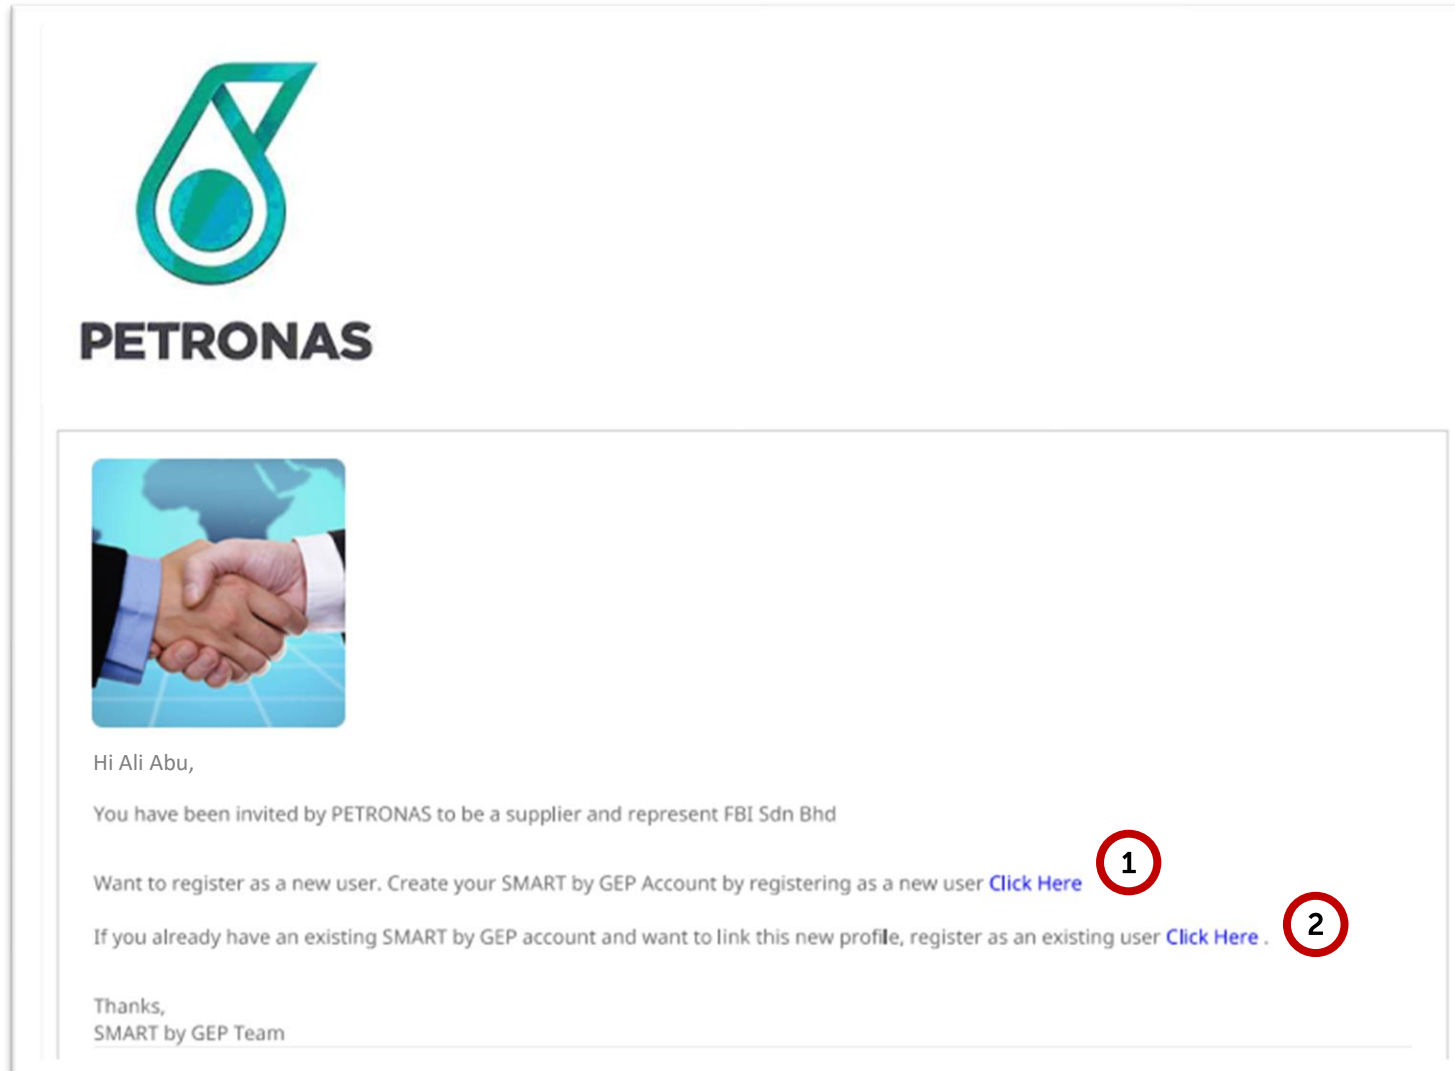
PETRONAS

Hi Ali Abu,

You have been invited by PETRONAS to be a supplier and represent FBI Sdn Bhd

Want to register as a new user. Create your SMART by GEP Account by registering as a new user Click Here 1

If you already have an existing SMART by GEP account and want to link this new profile, register as an existing user Click Here . 2

Thanks,
SMART by GEP Team